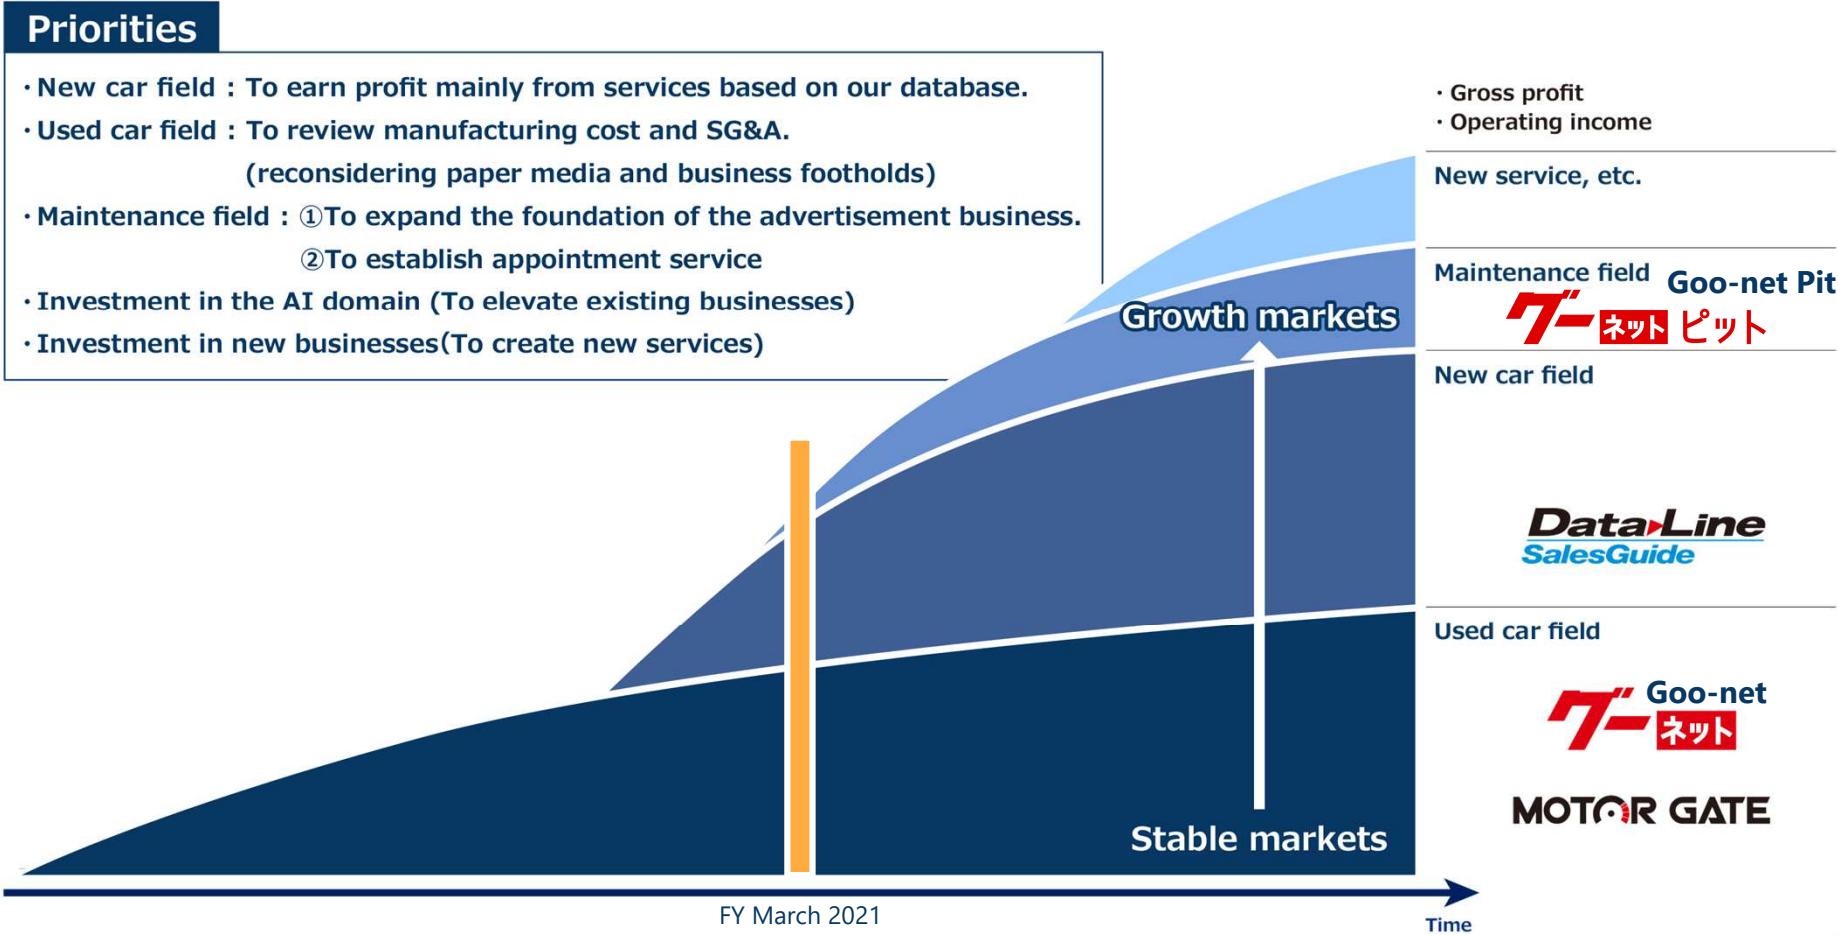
Priorities

・New car field：To earn profit mainly from services based on our database.

・Used car field：To review manufacturing cost and SG&A. (reconsidering paper media and business footholds)

・Maintenance field：①To expand the foundation of the advertisement business. ②To establish appointment service

・Investment in the AI domain (To elevate existing businesses)

・Investment in new businesses(To create new services)

・Gross profit
・Operating income

New service, etc.

Maintenance field

Goo-net Pit

グーネットピット

New car field

DataLine SalesGuide

Used car field

Goo-net

グーネット

MOTOR GATE

Growth markets

Stable markets

FY March 2021

Time